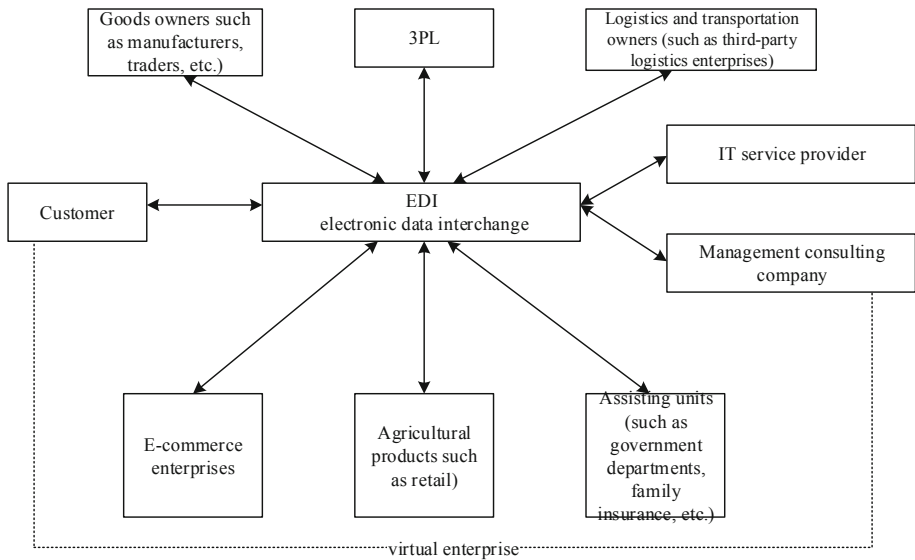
Goods owners such as manufacturers, traders, etc.)

3PL

Logistics and transportation owners (such as third-party logistics enterprises)

IT service provider

Customer

EDI
electronic data interchange

Management consulting company

E-commerce enterprises

Agricultural products such as retail)

Assisting units (such as government departments, family insurance, etc.)

virtual enterprise